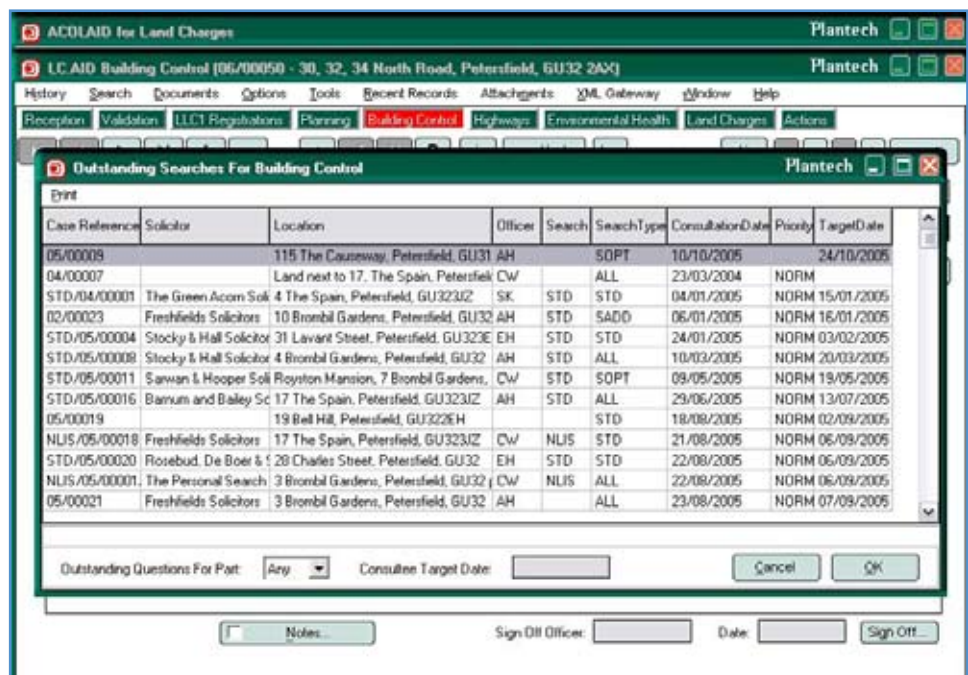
ACOLAID for Land Charges
Plantech

LC.AID Building Control (06/00050 - 30, 32, 34 North Road, Petersfield, GU32 2AX)
Plantech

History Search Documents Options Tools Recent Records Attachments XML Gateway Window Help

Reception Validation LLC1 Registrations Planning Building Control Highways Environmental Health Land Charges Actions

Outstanding Searches For Building Control
Plantech

Print

| Case Reference | Solicitor | Location | Officer | Search | SearchType | ConsultationDate | Priority | TargetDate |
|---|---|---|---|---|---|---|---|---|
| 05/00009 | | 115 The Causeway, Petersfield, GU31 | AH | | SOPT | 10/10/2005 | | 24/10/2005 |
| 04/00007 | | Land next to 17, The Spain, Petersfiel | CW | | ALL | 23/03/2004 | NORM | |
| STD/04/00001 | The Green Acorn Sol | 4 The Spain, Petersfield, GU323JZ | SK | STD | STD | 04/01/2005 | NORM | 15/01/2005 |
| 02/00023 | Freshfields Solicitors | 10 Brombil Gardens, Petersfield, GU32 | AH | STD | SADD | 06/01/2005 | NORM | 16/01/2005 |
| STD/05/00004 | Stocky & Hall Solicitor | 31 Lavant Street, Petersfield, GU323E | EH | STD | STD | 24/01/2005 | NORM | 03/02/2005 |
| STD/05/00008 | Stocky & Hall Solicitor | 4 Brombil Gardens, Petersfield, GU32 | AH | STD | ALL | 10/03/2005 | NORM | 20/03/2005 |
| STD/05/00011 | Sarwan & Hooper Soli | Royston Mansion, 7 Brombil Gardens, | CW | STD | SOPT | 09/05/2005 | NORM | 19/05/2005 |
| STD/05/00016 | Barnum and Bailey Sc | 17 The Spain, Petersfield, GU323JZ | AH | STD | ALL | 29/06/2005 | NORM | 13/07/2005 |
| 05/00019 | | 19 Bell Hill, Petersfield, GU322EH | | | STD | 18/08/2005 | NORM | 02/09/2005 |
| NLIS/05/00018 | Freshfields Solicitors | 17 The Spain, Petersfield, GU323JZ | CW | NLIS | STD | 21/08/2005 | NORM | 06/09/2005 |
| STD/05/00020 | Rosebud, De Boer & | 28 Charles Street, Petersfield, GU32 | EH | STD | STD | 22/08/2005 | NORM | 06/09/2005 |
| NLIS/05/00001 | The Personal Search | 3 Brombil Gardens, Petersfield, GU32 | CW | NLIS | ALL | 22/08/2005 | NORM | 06/09/2005 |
| 05/00021 | Freshfields Solicitors | 3 Brombil Gardens, Petersfield, GU32 | AH | | ALL | 23/08/2005 | NORM | 07/09/2005 |

Outstanding Questions For Part: Any
Consultee Target Date:
Cancel
OK

Notes...
Sign Off Officer:
Date:
Sign Off...